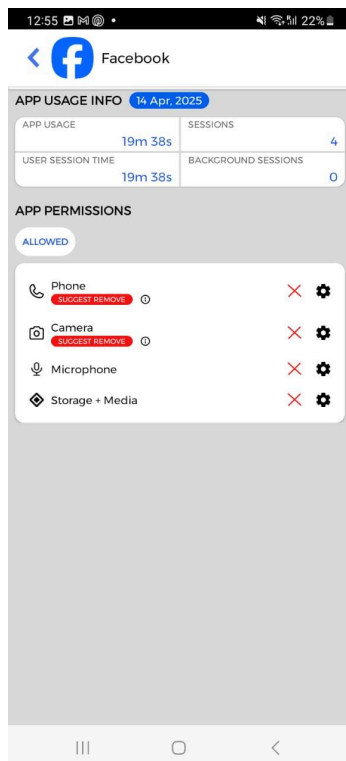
12:55 • 22%

Facebook

APP USAGE INFO 14 Apr, 2025

| APP USAGE | SESSIONS |
|---|---|
| 19m 38s | 4 |
| USER SESSION TIME | BACKGROUND SESSIONS |
| 19m 38s | 0 |

APP PERMISSIONS

ALLOWED

Phone
SUGGEST REMOVE

Camera
SUGGEST REMOVE

Microphone

Storage + Media